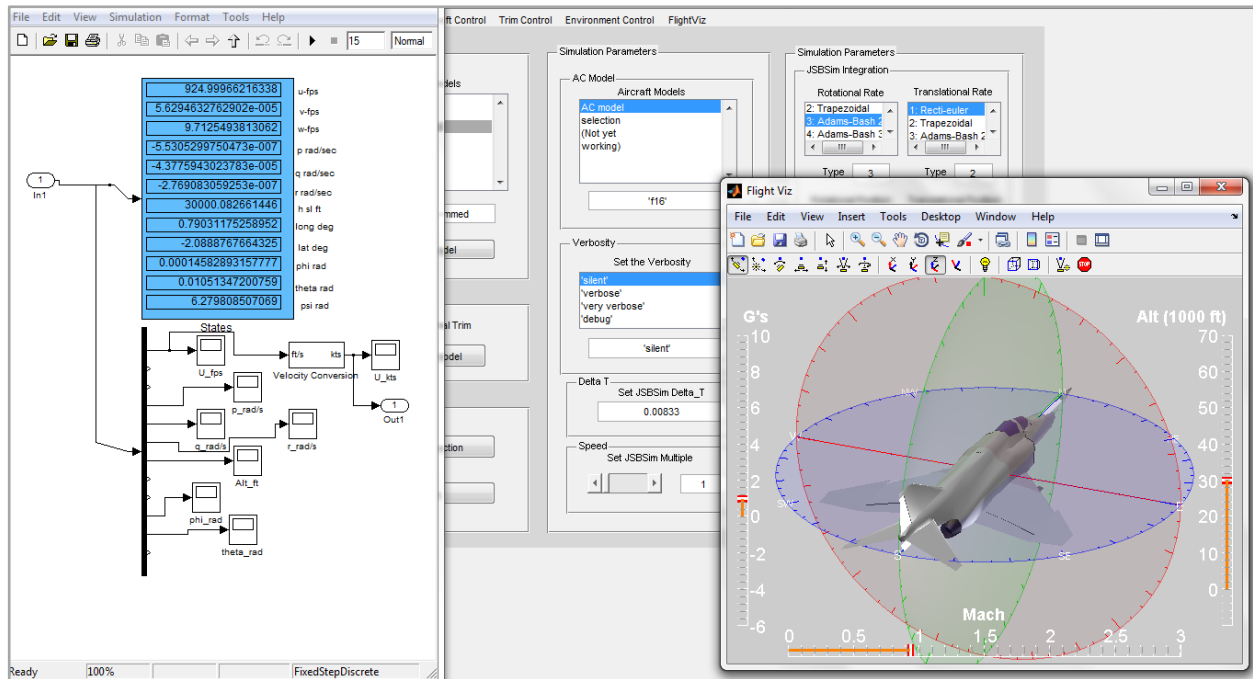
File Edit View Simulation Format Tools Help

15 Normal

924.99966216338 u-fps
5.6294632762902e-005 v-fps
9.7125493813062 w-fps
-5.5305299750473e-007 p rad/sec
-4.3775943023783e-005 q rad/sec
-2.769083059253e-007 r rad/sec
30000.082661446 h sl ft
0.79031175258952 long deg
-2.0888767664325 lat deg
0.00014582893157777 phi rad
0.01051347200759 theta rad
6.279808507069 psi rad

1
In1

States

U_fps
ft/s kts
Velocity Conversion
U_kts
1
Out1
p_rad/s
q_rad/s
r_rad/s
Alt_ft
phi_rad
theta_rad

Ready 100% FixedStepDiscrete

ft Control Trim Control Environment Control FlightViz

dels

mmed

del

al Trim

odel

ction

Simulation Parameters
AC Model
Aircraft Models
AC model
selection
(Not yet
working)
'f16'

Verbosity
Set the Verbosity
'silent'
'verbose'
'very verbose'
'debug'
'silent'

Delta T
Set JSBSim Delta_T
0.00833

Speed
Set JSBSim Multiple
1

Simulation Parameters
JSBSim Integration
Rotational Rate
2: Trapezoidal
3: Adams-Bash 2
4: Adams-Bash 3
Translational Rate
1: Recti-euler
2: Trapezoidal
3: Adams-Bash 2
Type 3
Type 2

Flight Viz
File Edit View Insert Tools Desktop Window Help

G's
10
8
6
4
2
0
-2
-4
-6

Alt (1000 ft)
70
60
50
40
30
20
10
0

Mach
0 0.5 1 1.5 2 2.5 3